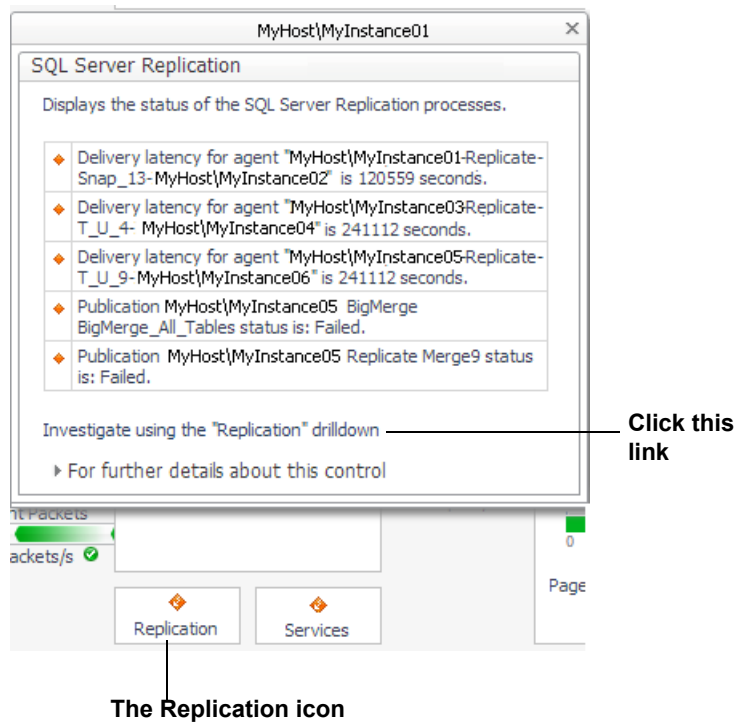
MyHost\MyInstance01 ×

SQL Server Replication

Displays the status of the SQL Server Replication processes.

Delivery latency for agent "MyHost\MyInstance01-Replicate-Snap_13-MyHost\MyInstance02" is 120559 seconds.

Delivery latency for agent "MyHost\MyInstance03Replicate-T_U_4- MyHost\MyInstance04" is 241112 seconds.

Delivery latency for agent "MyHost\MyInstance05-Replicate-T_U_9-MyHost\MyInstance06" is 241112 seconds.

Publication MyHost\MyInstance05 BigMerge BigMerge_All_Tables status is: Failed.

Publication MyHost\MyInstance05 Replicate Merge9 status is: Failed.

Investigate using the "Replication" drilldown

Click this link

For further details about this control

nt Packets

ackets/s

0

Page

Replication

Services

The Replication icon